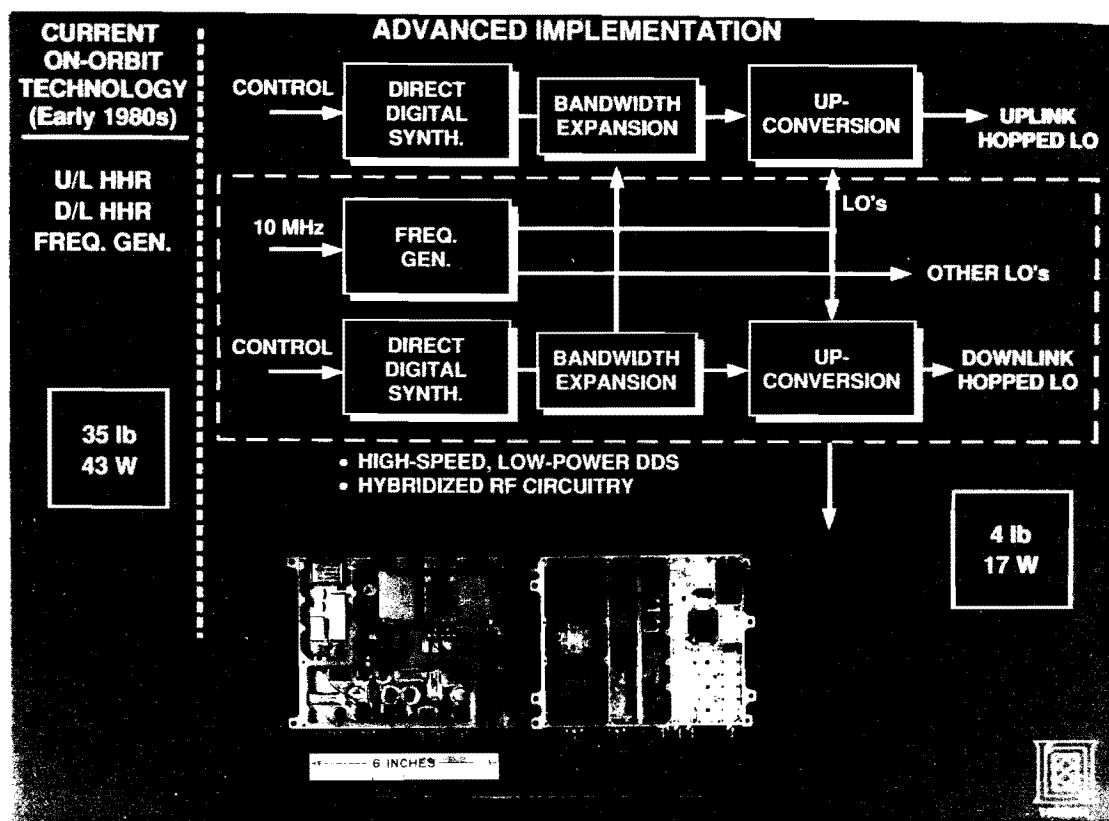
CURRENT ON-ORBIT TECHNOLOGY (Early 1980s)

U/L HHR
D/L HHR
FREQ. GEN.

35 lb
43 W

ADVANCED IMPLEMENTATION

CONTROL

DIRECT DIGITAL SYNTH.

BANDWIDTH EXPANSION

UP-CONVERSION

UPLINK HOPPED LO

LO's

10 MHz

FREQ. GEN.

OTHER LO's

CONTROL

DIRECT DIGITAL SYNTH.

BANDWIDTH EXPANSION

UP-CONVERSION

DOWNLINK HOPPED LO

• HIGH-SPEED, LOW-POWER DDS
• HYBRIDIZED RF CIRCUITRY

4 lb
17 W

6 INCHES